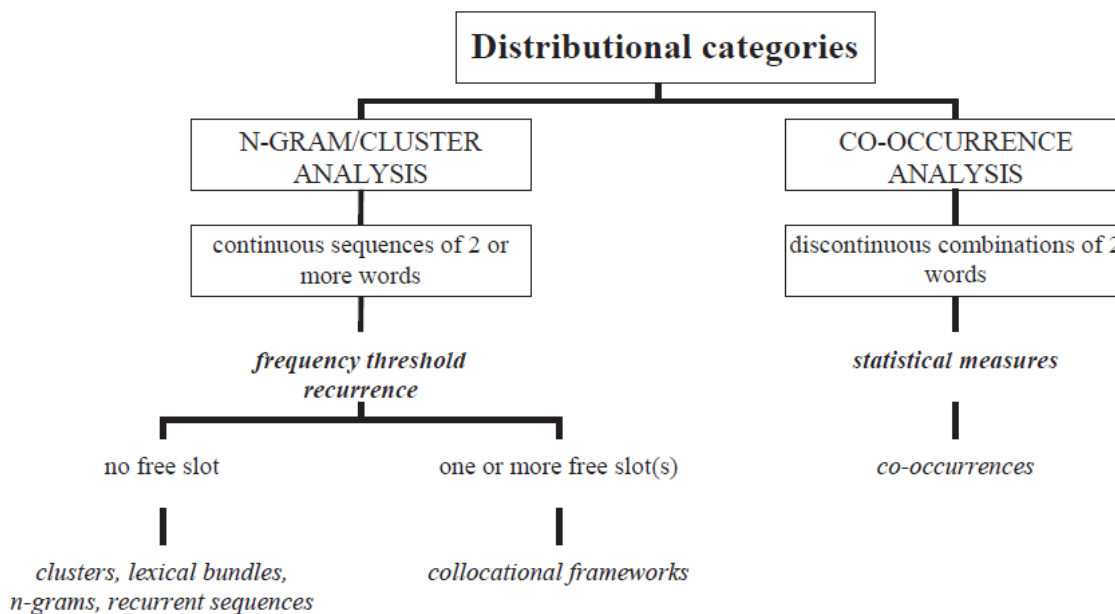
Distributional categories

N-GRAM/CLUSTER ANALYSIS

continuous sequences of 2 or more words

frequency threshold recurrence

no free slot

clusters, lexical bundles, n-grams, recurrent sequences

one or more free slot(s)

collocational frameworks

CO-OCCURRENCE ANALYSIS

discontinuous combinations of 2 words

statistical measures

co-occurrences